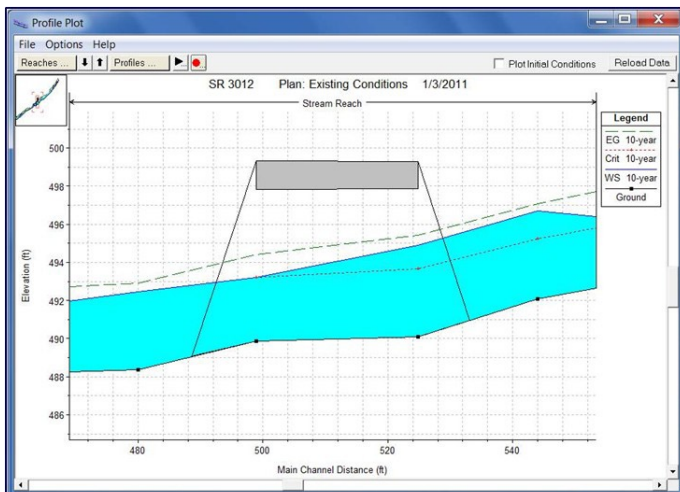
Profile Plot

File Options Help

Reaches ... Profiles ... Plot Initial Conditions Reload Data

SR 3012 Plan: Existing Conditions 1/3/2011

Stream Reach

Legend
EG 10-year
Crit 10-year
WS 10-year
Ground

Elevation (ft)

500
498
496
494
492
490
488
486

480
500
520
540

Main Channel Distance (ft)